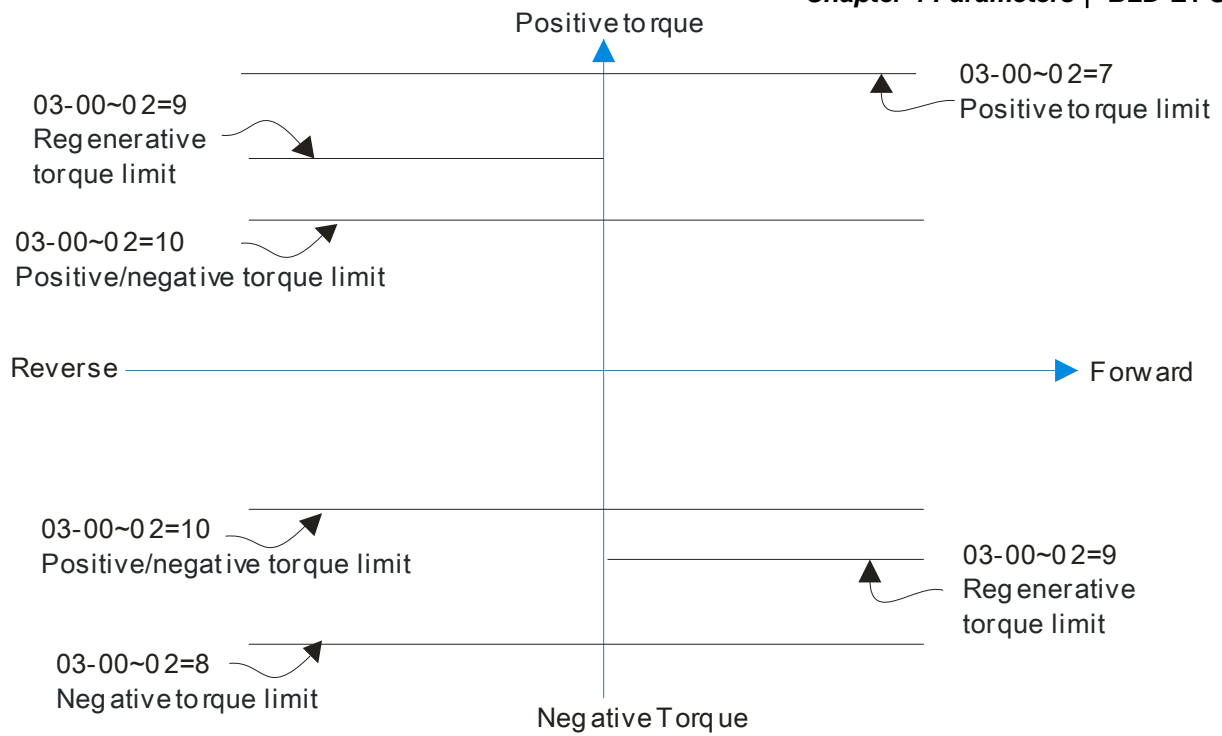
Chapter 4 Parameters | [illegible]

Positive torque

03-00~02=7
Positive torque limit

03-00~02=9
Regenerative torque limit

03-00~02=10
Positive/negative torque limit

Reverse

Forward

03-00~02=10
Positive/negative torque limit

03-00~02=9
Regenerative torque limit

03-00~02=8
Negative torque limit

Negative Torque